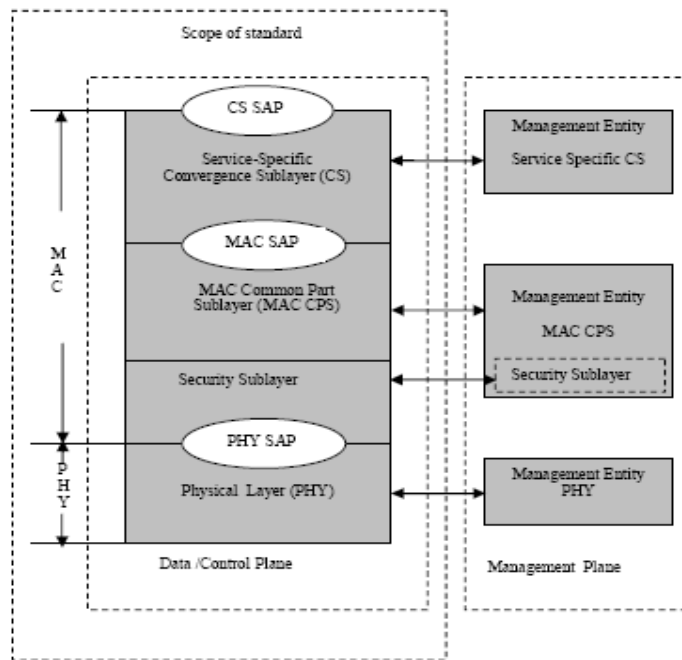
Scope of standard

CS SAP

Service-Specific Convergence Sublayer (CS)

MAC SAP

MAC Common Part Sublayer (MAC CPS)

Security Sublayer

PHY SAP

Physical Layer (PHY)

M A C

P H Y

Data /Control Plane

Management Entity

Service Specific CS

Management Entity

MAC CPS

Security Sublayer

Management Entity PHY

Management Plane